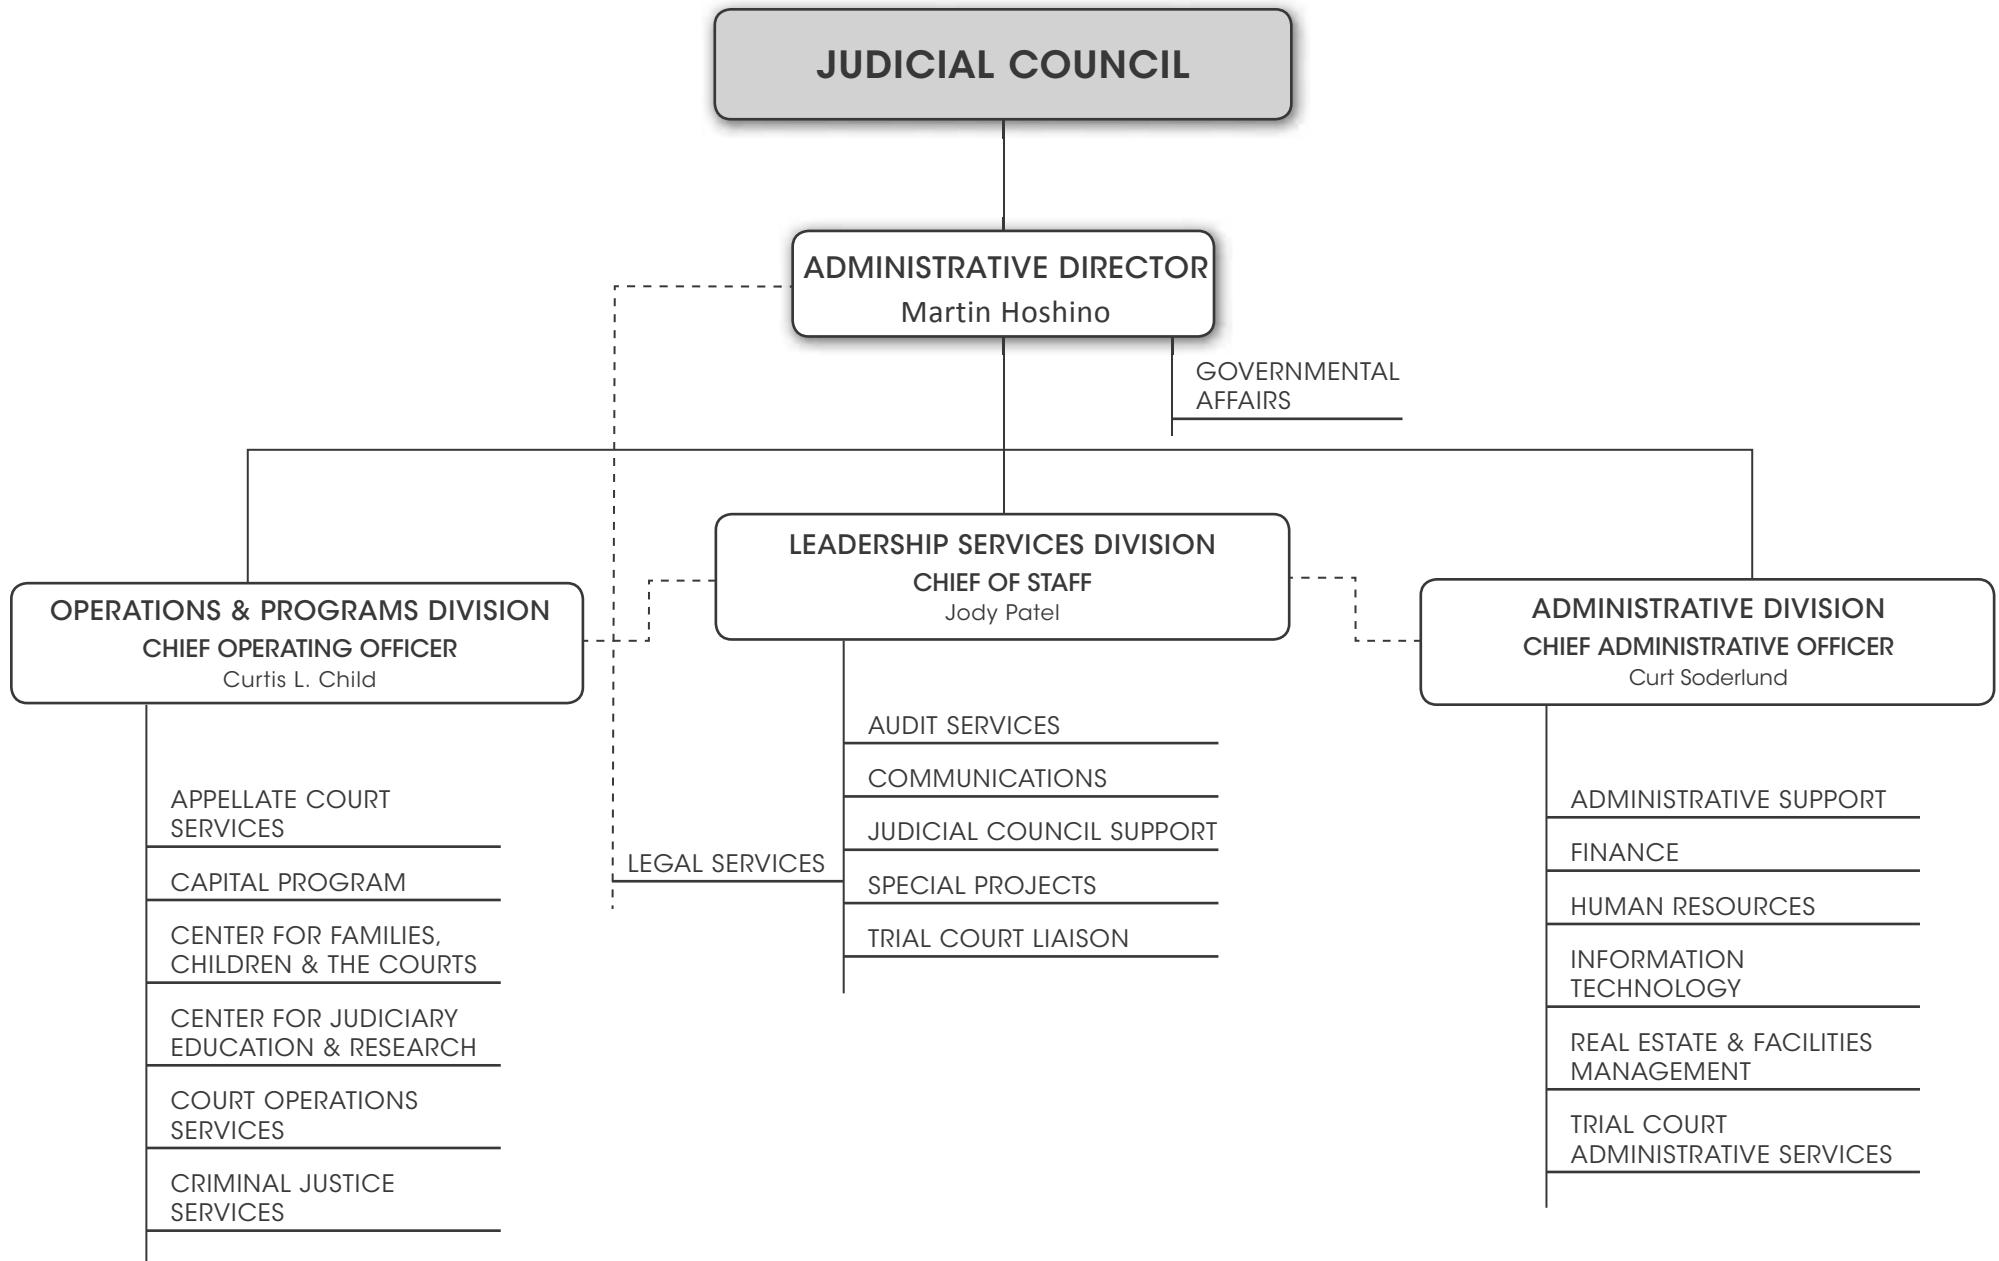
JUDICIAL COUNCIL

ADMINISTRATIVE DIRECTOR
Martin Hoshino

GOVERNMENTAL AFFAIRS

OPERATIONS & PROGRAMS DIVISION
CHIEF OPERATING OFFICER
Curtis L. Child

APPELLATE COURT SERVICES
CAPITAL PROGRAM
CENTER FOR FAMILIES, CHILDREN & THE COURTS
CENTER FOR JUDICIARY EDUCATION & RESEARCH
COURT OPERATIONS SERVICES
CRIMINAL JUSTICE SERVICES

LEGAL SERVICES

LEADERSHIP SERVICES DIVISION
CHIEF OF STAFF
Jody Patel

AUDIT SERVICES
COMMUNICATIONS
JUDICIAL COUNCIL SUPPORT
SPECIAL PROJECTS
TRIAL COURT LIAISON

ADMINISTRATIVE DIVISION
CHIEF ADMINISTRATIVE OFFICER
Curt Soderlund

ADMINISTRATIVE SUPPORT
FINANCE
HUMAN RESOURCES
INFORMATION TECHNOLOGY
REAL ESTATE & FACILITIES MANAGEMENT
TRIAL COURT ADMINISTRATIVE SERVICES